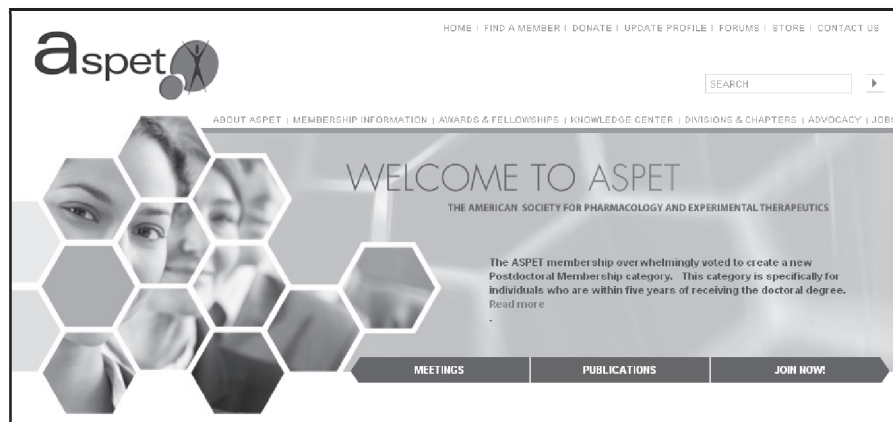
HOME | FIND A MEMBER | DONATE | UPDATE PROFILE | FORUMS | STORE | CONTACT US

aspet

SEARCH

ABOUT ASPET | MEMBERSHIP INFORMATION | AWARDS & FELLOWSHIPS | KNOWLEDGE CENTER | DIVISIONS & CHAPTERS | ADVOCACY | JOBS

WELCOME TO ASPET

THE AMERICAN SOCIETY FOR PHARMACOLOGY AND EXPERIMENTAL THERAPEUTICS

The ASPET membership overwhelmingly voted to create a new Postdoctoral Membership category. This category is specifically for individuals who are within five years of receiving the doctoral degree.
Read more
.

MEETINGS

PUBLICATIONS

JOIN NOW!